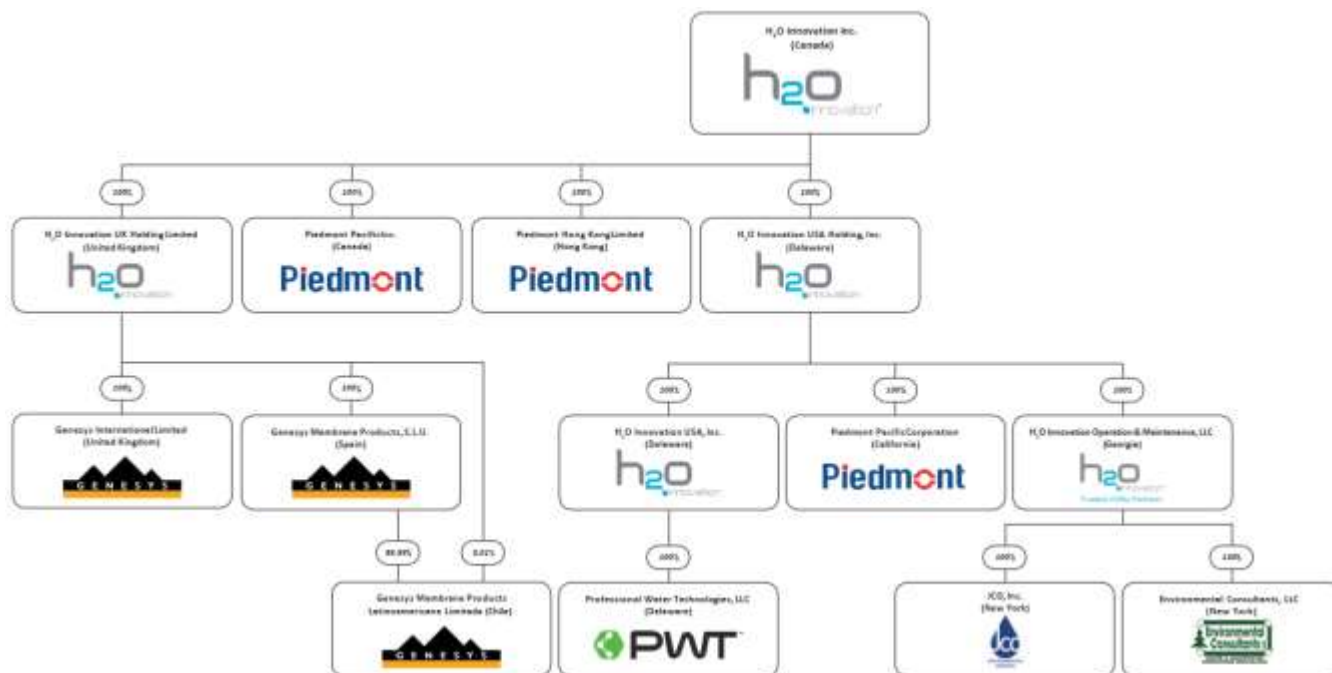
H$_2$O Innovation Inc.
(Canada)
h2o innovation

100%
100%
100%
100%

H$_2$O Innovation UK Holding Limited
(United Kingdom)
h2o innovation

Piedmont Pacific Inc.
(Canada)
Piedmont

Piedmont Hong Kong Limited
(Hong Kong)
Piedmont

H$_2$O Innovation USA Holding, Inc.
(Delaware)
h2o innovation

100%
100%
100%
100%
100%

Genesys International Limited
(United Kingdom)
GENESYS

Genesys Membrane Products, S.L.U.
(Spain)
GENESYS

H$_2$O Innovation USA, Inc.
(Delaware)
h2o innovation

Piedmont Pacific Corporation
(California)
Piedmont

H$_2$O Innovation Operation & Maintenance, LLC
(Georgia)
h2o innovation

99.99%
0.01%
100%
100%
100%

Genesys Membrane Products Latinoamericana Limitada (Chile)
GENESYS

Professional Water Technologies, LLC
(Delaware)
PWT

JCO, Inc.
(New York)
JCO

Environmental Consultants, LLC
(New York)
Environmental Consultants